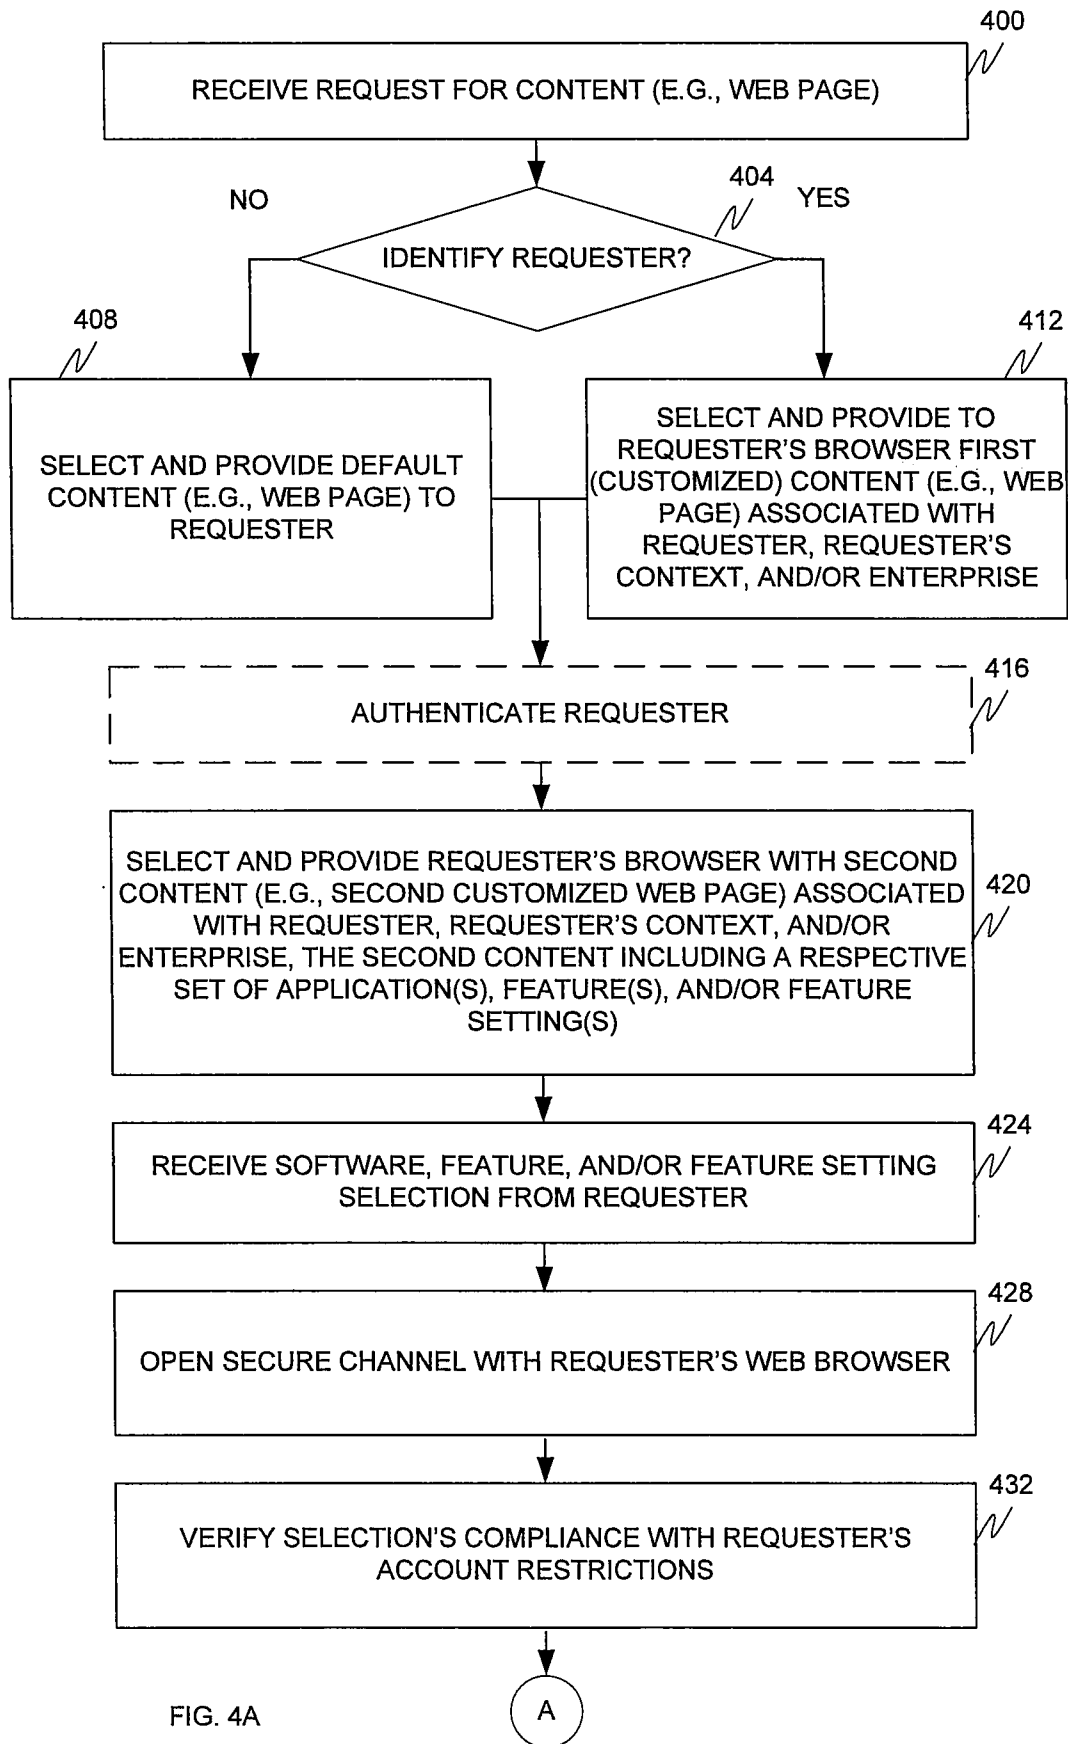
400

RECEIVE REQUEST FOR CONTENT (E.G., WEB PAGE)

404

NO

YES

IDENTIFY REQUESTER?

408

SELECT AND PROVIDE DEFAULT CONTENT (E.G., WEB PAGE) TO REQUESTER

412

SELECT AND PROVIDE TO REQUESTER'S BROWSER FIRST (CUSTOMIZED) CONTENT (E.G., WEB PAGE) ASSOCIATED WITH REQUESTER, REQUESTER'S CONTEXT, AND/OR ENTERPRISE

416

AUTHENTICATE REQUESTER

420

SELECT AND PROVIDE REQUESTER'S BROWSER WITH SECOND CONTENT (E.G., SECOND CUSTOMIZED WEB PAGE) ASSOCIATED WITH REQUESTER, REQUESTER'S CONTEXT, AND/OR ENTERPRISE, THE SECOND CONTENT INCLUDING A RESPECTIVE SET OF APPLICATION(S), FEATURE(S), AND/OR FEATURE SETTING(S)

424

RECEIVE SOFTWARE, FEATURE, AND/OR FEATURE SETTING SELECTION FROM REQUESTER

428

OPEN SECURE CHANNEL WITH REQUESTER'S WEB BROWSER

432

VERIFY SELECTION'S COMPLIANCE WITH REQUESTER'S ACCOUNT RESTRICTIONS

A

FIG. 4A